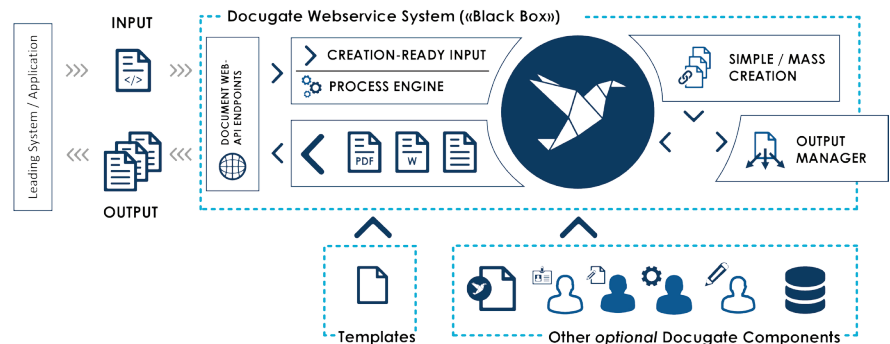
Leading System / Application

INPUT

OUTPUT

Docugate Webservice System («Black Box»)

DOCUMENT WEB-API ENDPOINTS

CREATION-READY INPUT

PROCESS ENGINE

PDF

W

SIMPLE / MASS CREATION

OUTPUT MANAGER

Templates

Other *optional* Docugate Components